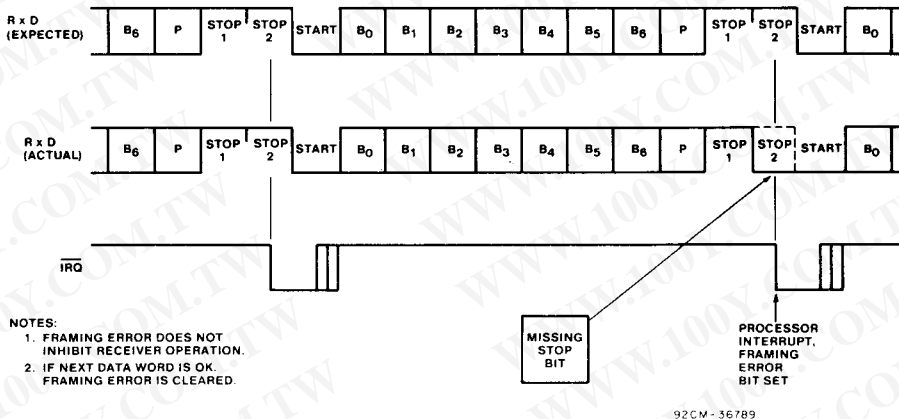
R x D
(EXPECTED)

$B_6$ | P | STOP 1 | STOP 2 | START | $B_0$ | $B_1$ | $B_2$ | $B_3$ | $B_4$ | $B_5$ | $B_6$ | P | STOP 1 | STOP 2 | START | $B_0$

R x D
(ACTUAL)

$B_6$ | P | STOP 1 | STOP 2 | START | $B_0$ | $B_1$ | $B_2$ | $B_3$ | $B_4$ | $B_5$ | $B_6$ | P | STOP 1 | STOP 2 | START | $B_0$

$\overline{IRQ}$

NOTES:
1. FRAMING ERROR DOES NOT INHIBIT RECEIVER OPERATION.
2. IF NEXT DATA WORD IS OK. FRAMING ERROR IS CLEARED.

MISSING STOP BIT

PROCESSOR INTERRUPT, FRAMING ERROR BIT SET

92CM-36789

WWW.100Y.COM.TW